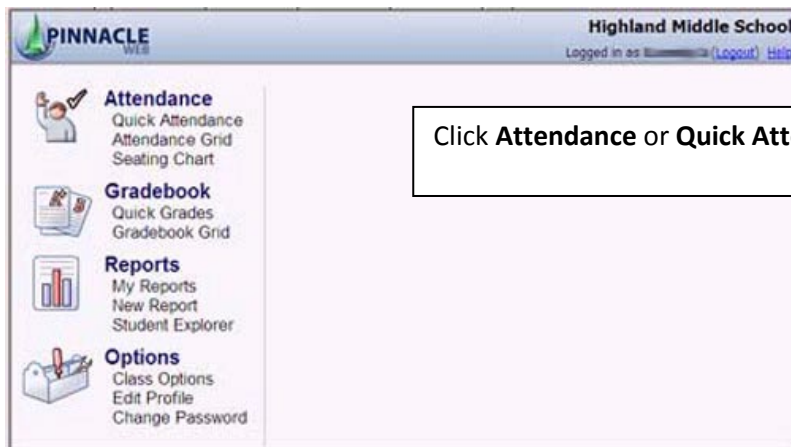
PINNACLE
WEB

Highland Middle School
Logged in as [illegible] (Logout) Help

Attendance
Quick Attendance
Attendance Grid
Seating Chart

Gradebook
Quick Grades
Gradebook Grid

Reports
My Reports
New Report
Student Explorer

Options
Class Options
Edit Profile
Change Password

Click **Attendance** or **Quick Att**